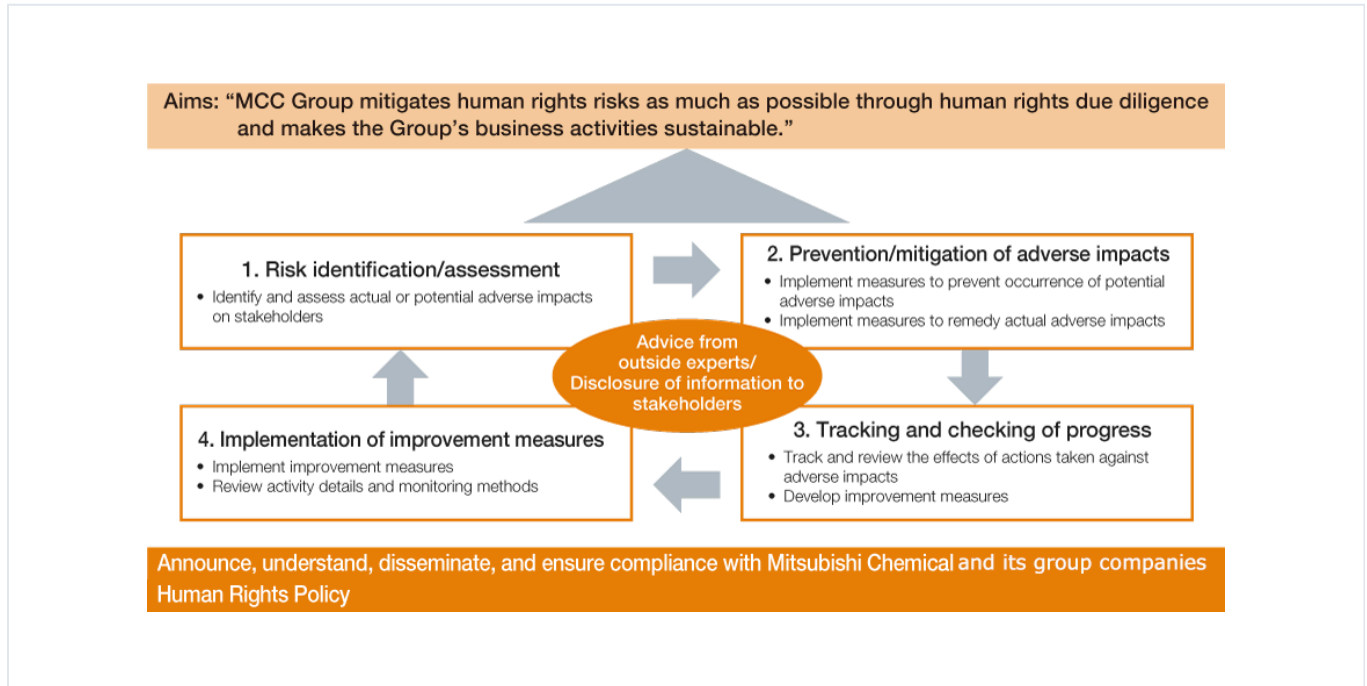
Aims: “MCC Group mitigates human rights risks as much as possible through human rights due diligence and makes the Group’s business activities sustainable.”

1. Risk identification/assessment
• Identify and assess actual or potential adverse impacts on stakeholders

2. Prevention/mitigation of adverse impacts
• Implement measures to prevent occurrence of potential adverse impacts
• Implement measures to remedy actual adverse impacts

Advice from outside experts/ Disclosure of information to stakeholders

3. Tracking and checking of progress
• Track and review the effects of actions taken against adverse impacts
• Develop improvement measures

4. Implementation of improvement measures
• Implement improvement measures
• Review activity details and monitoring methods

Announce, understand, disseminate, and ensure compliance with Mitsubishi Chemical and its group companies Human Rights Policy